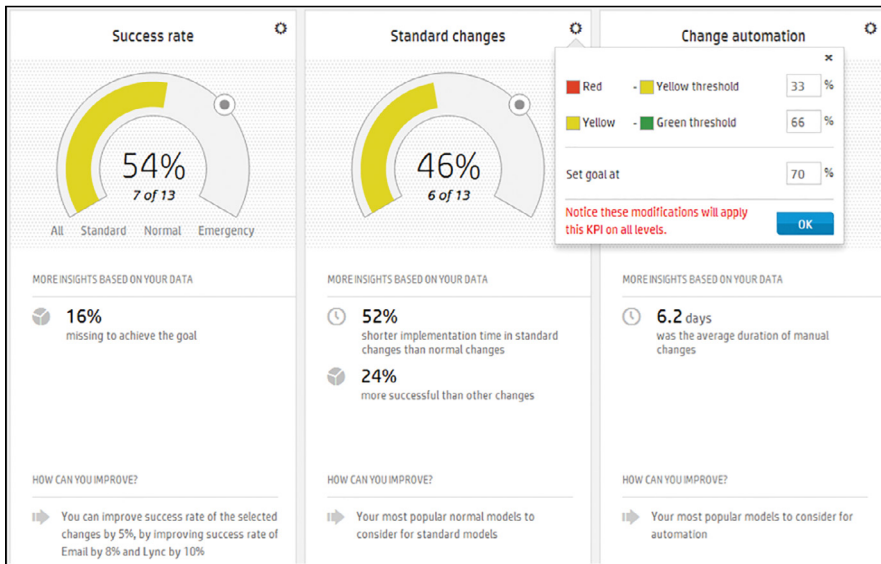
Success rate

54%
7 of 13

All Standard Normal Emergency

MORE INSIGHTS BASED ON YOUR DATA

16%
missing to achieve the goal

HOW CAN YOU IMPROVE?

You can improve success rate of the selected changes by 5%, by improving success rate of Email by 8% and Lync by 10%

Standard changes

46%
6 of 13

MORE INSIGHTS BASED ON YOUR DATA

52%
shorter implementation time in standard changes than normal changes

24%
more successful than other changes

HOW CAN YOU IMPROVE?

Your most popular normal models to consider for standard models

Change automation

×

Red - Yellow threshold 33 %

Yellow - Green threshold 66 %

Set goal at 70 %

Notice these modifications will apply this KPI on all levels.

OK

MORE INSIGHTS BASED ON YOUR DATA

6.2 days
was the average duration of manual changes

HOW CAN YOU IMPROVE?

Your most popular models to consider for automation